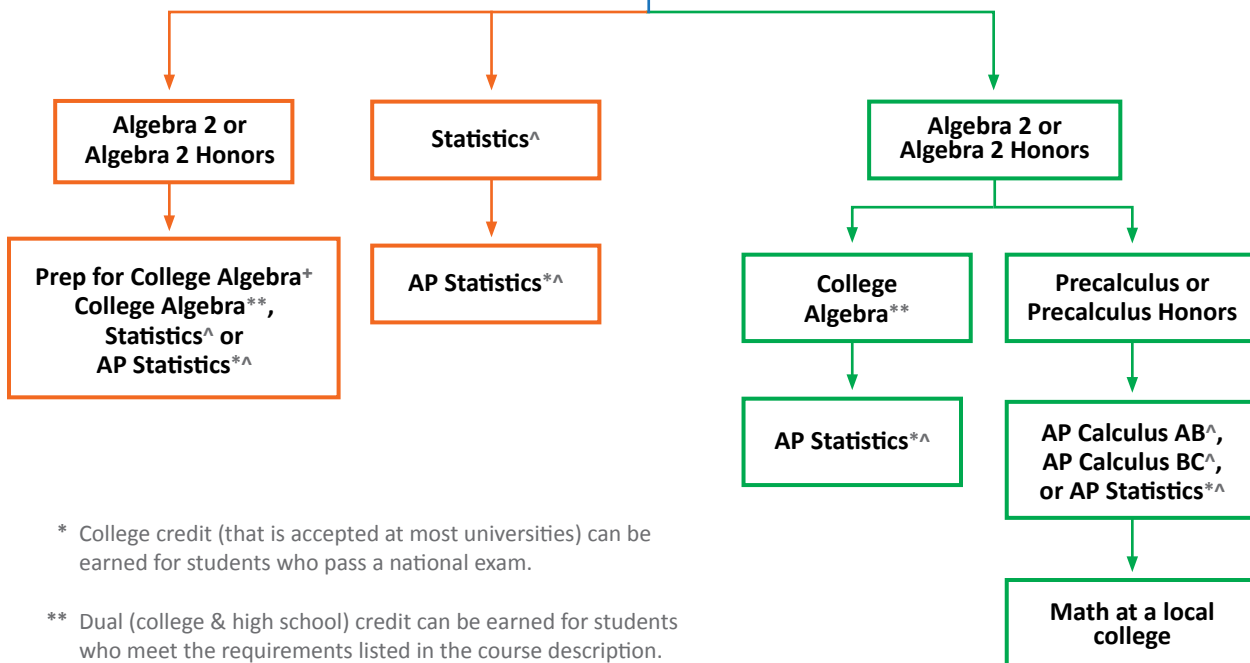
Algebra 2 or Algebra 2 Honors

Statistics^

Algebra 2 or Algebra 2 Honors

Prep for College Algebra+ College Algebra**, Statistics^ or AP Statistics*^

AP Statistics*^

College Algebra**

Precalculus or Precalculus Honors

AP Statistics*^

AP Calculus AB^, AP Calculus BC^, or AP Statistics*^

* College credit (that is accepted at most universities) can be earned for students who pass a national exam.

** Dual (college & high school) credit can be earned for students who meet the requirements listed in the course description.

Math at a local college